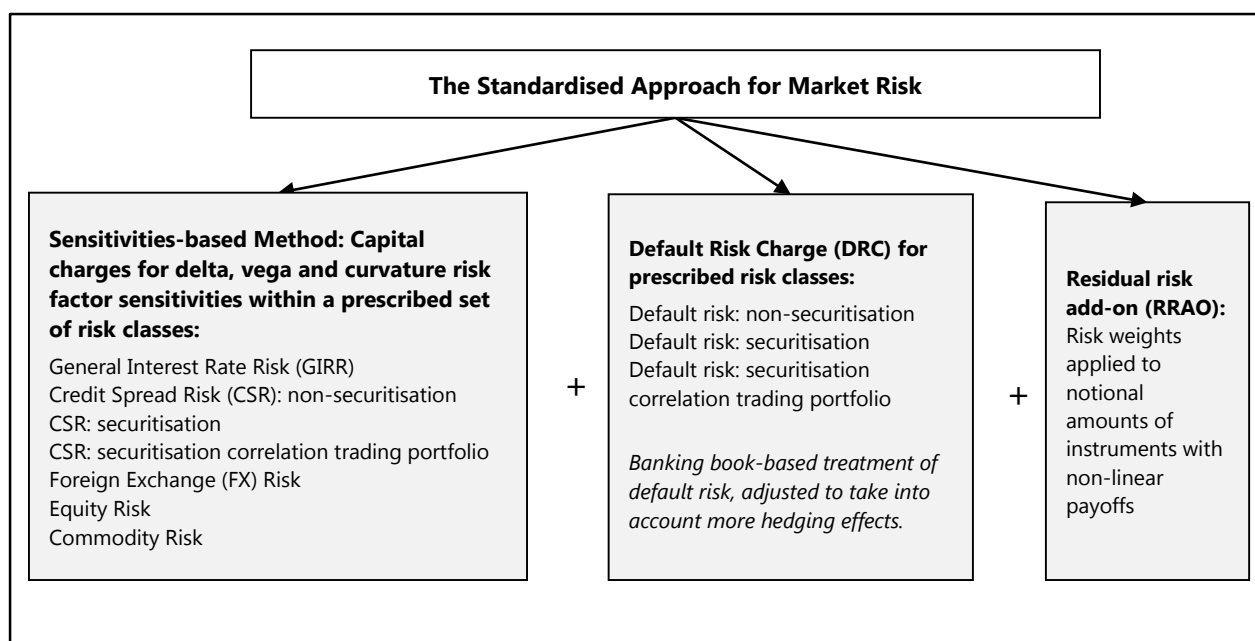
The Standardised Approach for Market Risk

Sensitivities-based Method: Capital charges for delta, vega and curvature risk factor sensitivities within a prescribed set of risk classes:

General Interest Rate Risk (GIRR)
Credit Spread Risk (CSR): non-securitisation
CSR: securitisation
CSR: securitisation correlation trading portfolio
Foreign Exchange (FX) Risk
Equity Risk
Commodity Risk

+

Default Risk Charge (DRC) for prescribed risk classes:

Default risk: non-securitisation
Default risk: securitisation
Default risk: securitisation correlation trading portfolio

Banking book-based treatment of default risk, adjusted to take into account more hedging effects.

+

Residual risk add-on (RRAO):
Risk weights applied to notional amounts of instruments with non-linear payoffs